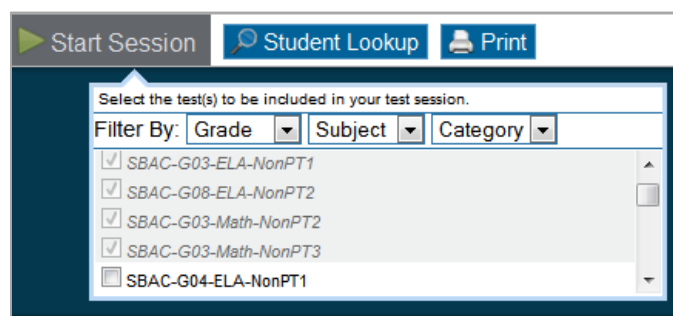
Start Session Student Lookup Print

Select the test(s) to be included in your test session.

Filter By: Grade Subject Category

SBAC-G03-ELA-NonPT1
SBAC-G08-ELA-NonPT2
SBAC-G03-Math-NonPT2
SBAC-G03-Math-NonPT3
SBAC-G04-ELA-NonPT1